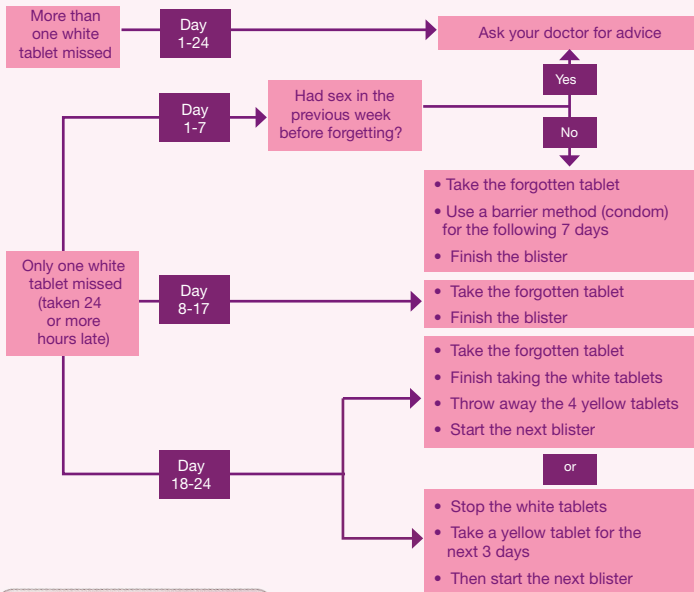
More than one white tablet missed

Day 1-24

Ask your doctor for advice

Yes

Day 1-7

Had sex in the previous week before forgetting?

No

• Take the forgotten tablet
• Use a barrier method (condom) for the following 7 days
• Finish the blister

Only one white tablet missed (taken 24 or more hours late)

Day 8-17

• Take the forgotten tablet
• Finish the blister

• Take the forgotten tablet
• Finish taking the white tablets
• Throw away the 4 yellow tablets
• Start the next blister

Day 18-24

or

• Stop the white tablets
• Take a yellow tablet for the next 3 days
• Then start the next blister